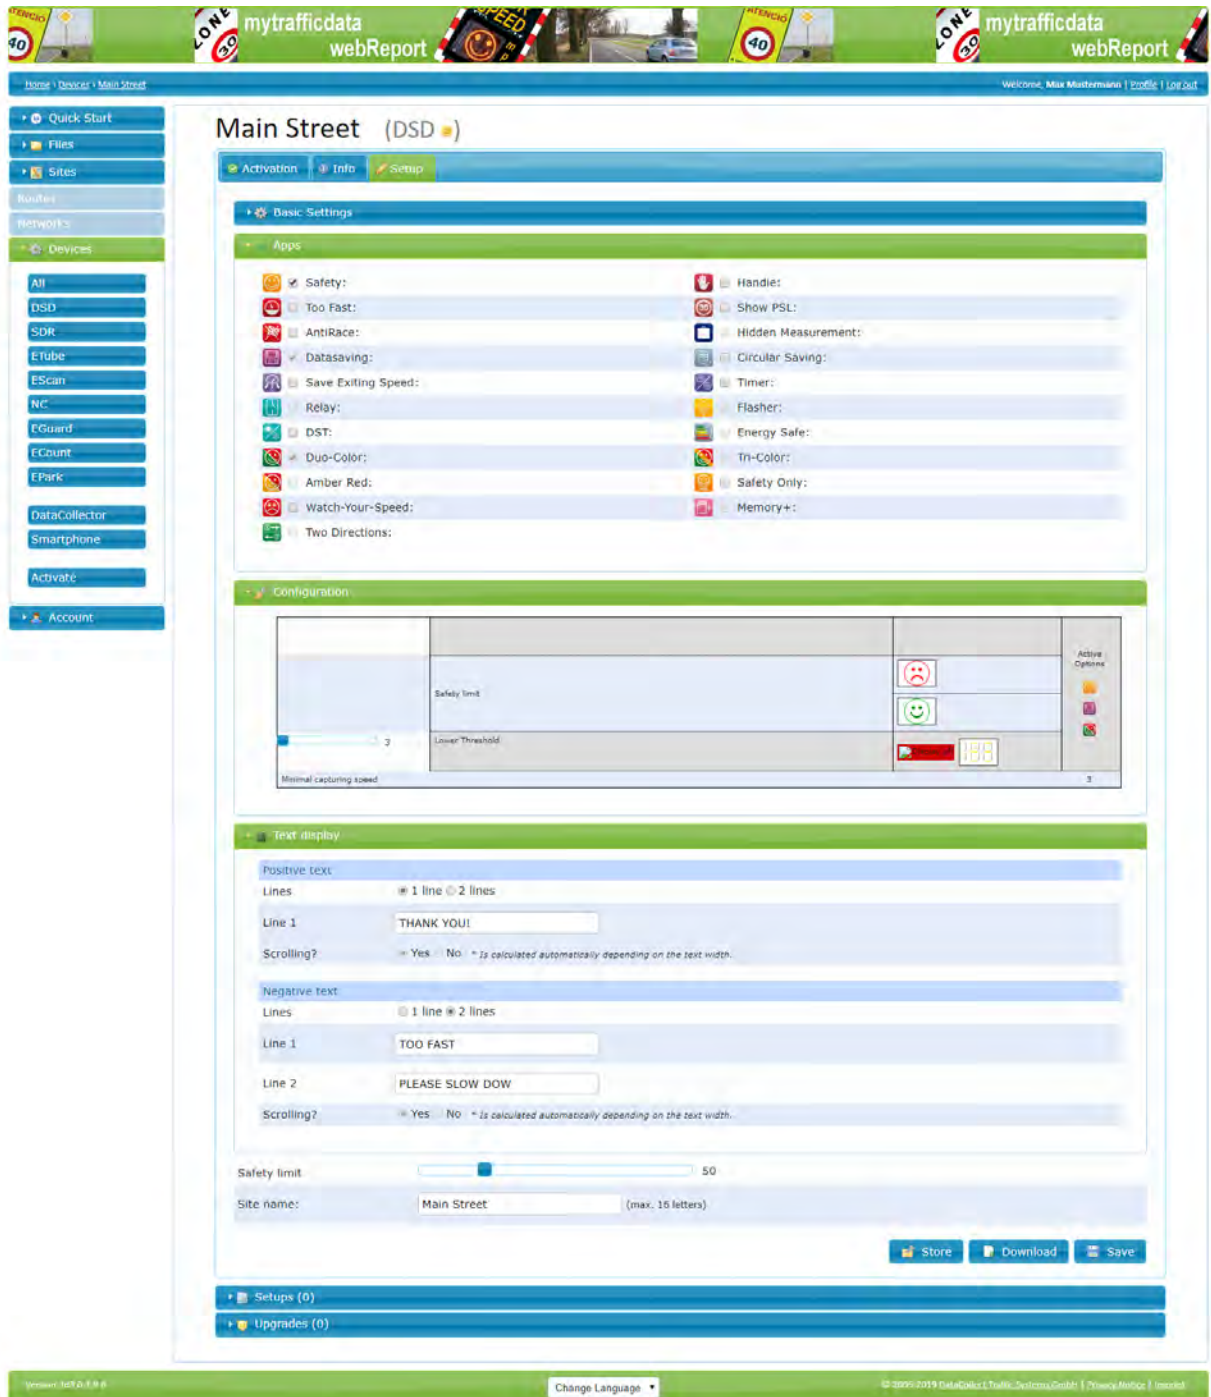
mytrafficdata webReport

mytrafficdata webReport

Home › Devices › Main Street

Welcome, Max Mustermann | Profile | Log out

Quick Start
Files
Sites
Routes
Networks
Devices
All
DSD
SDR
ETube
EScan
NC
EGuard
ECount
EPark
DataCollector
Smartphone
Activate
Account

Main Street (DSD)

Activation Info Setup

Basic Settings

Apps

Safety:
Too Fast:
AntiRace:
Datasaving:
Save Exiting Speed:
Relay:
DST:
Duo-Color:
Amber Red:
Watch-Your-Speed:
Two Directions:

Handle:
Show PSL:
Hidden Measurement:
Circular Saving:
Timer:
Flasher:
Energy Safe:
Tri-Color:
Safety Only:
Memory+:

Configuration

Active Options

Safety limit

3

Lower Threshold

Minimal capturing speed

3

Text display

Positive text
Lines 1 line 2 lines
Line 1 THANK YOU!
Scrolling? Yes No * Is calculated automatically depending on the text width.

Negative text
Lines 1 line 2 lines
Line 1 TOO FAST
Line 2 PLEASE SLOW DOW
Scrolling? Yes No * Is calculated automatically depending on the text width.

Safety limit 50

Site name: Main Street (max. 16 letters)

Store Download Save

Setups (0)

Upgrades (0)

Version: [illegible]

Change Language

© 2009-2019 DataCollect Traffic Systems GmbH | Privacy Notice | Imprint